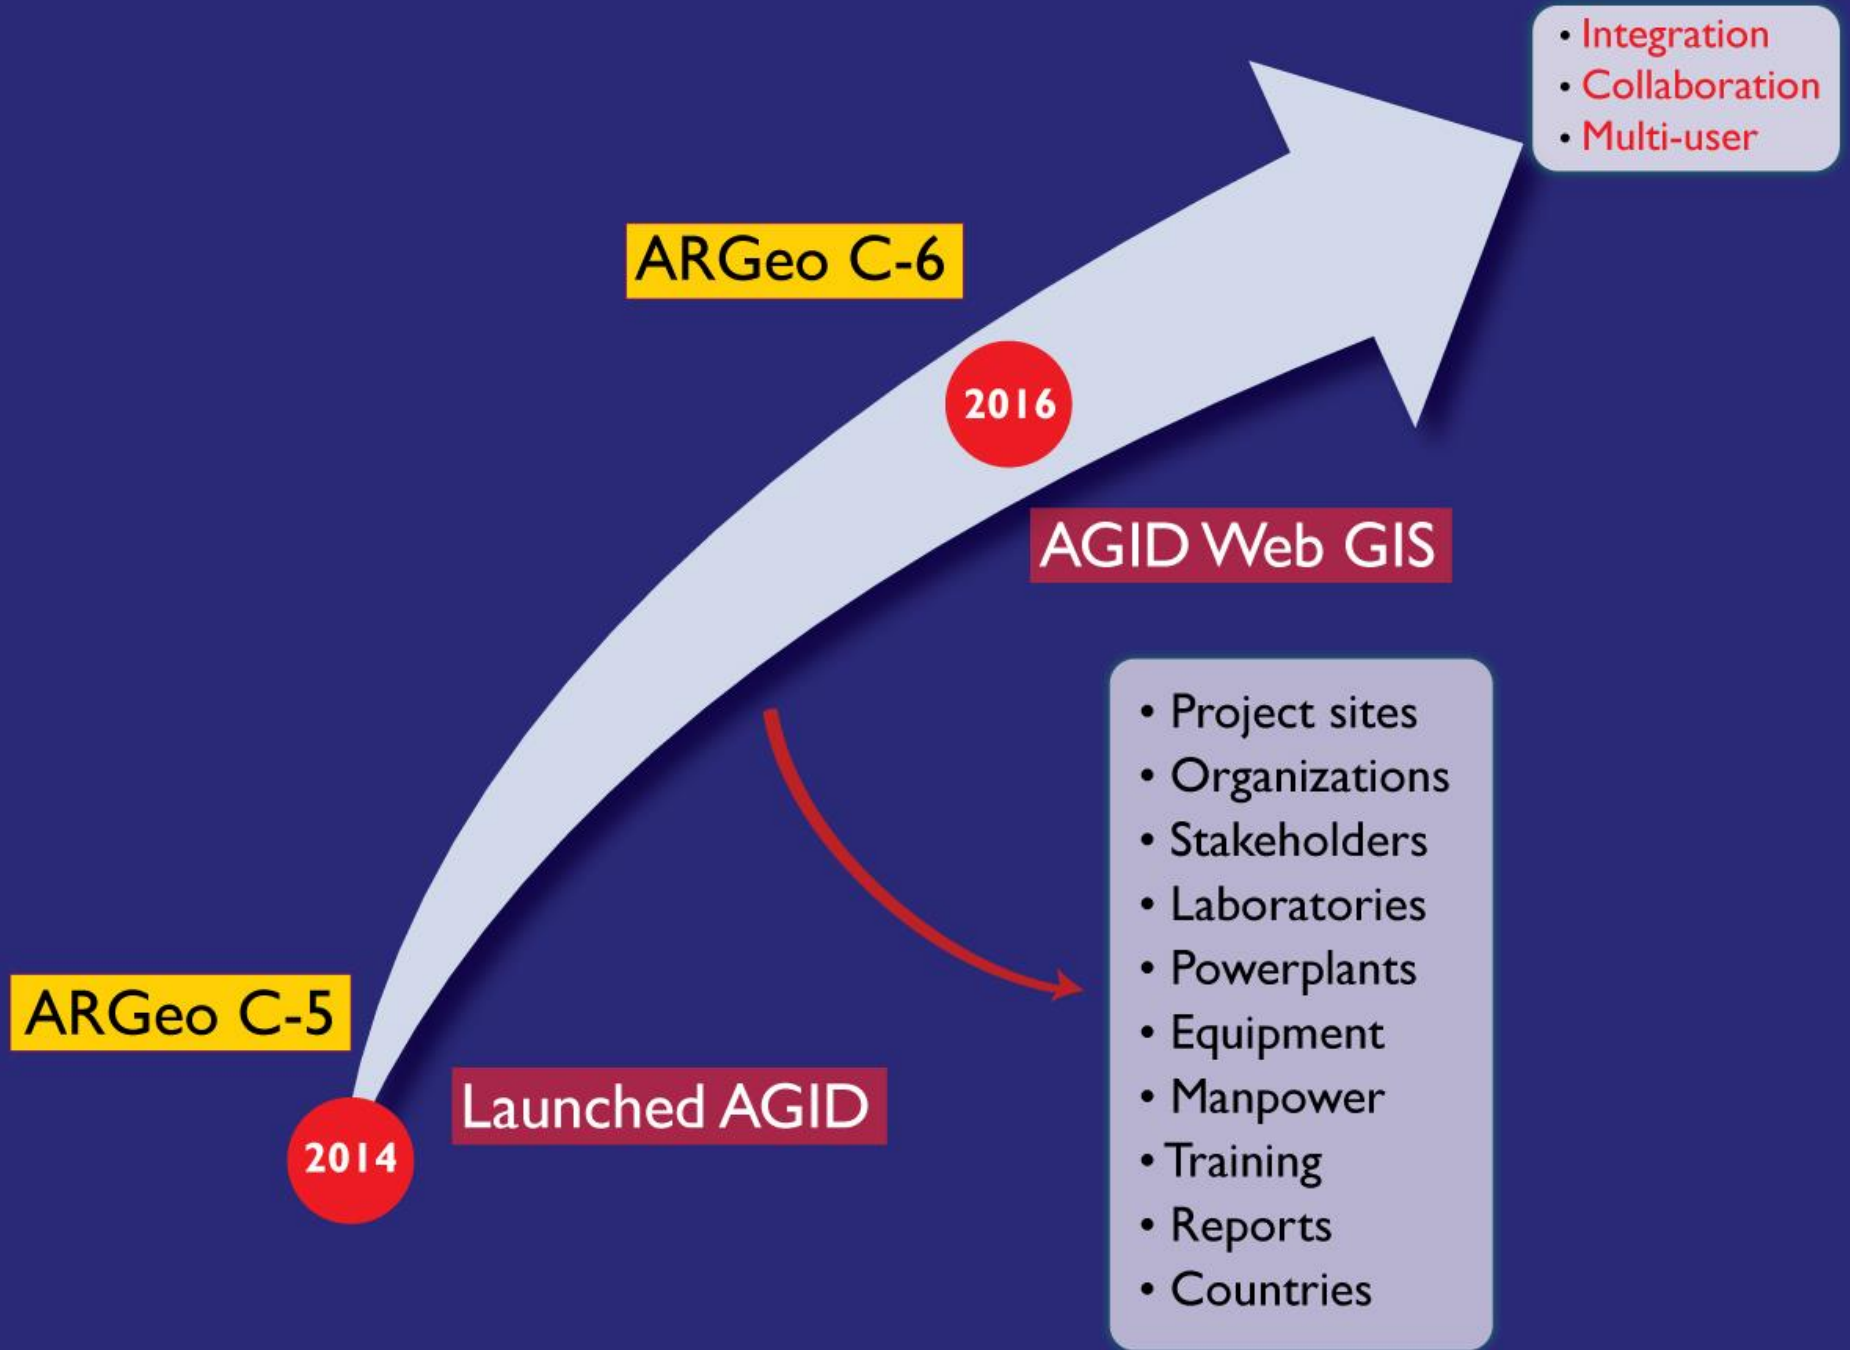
• Integration
• Collaboration
• Multi-user

ARGeo C-6

2016

AGID Web GIS

• Project sites
• Organizations
• Stakeholders
• Laboratories
• Powerplants
• Equipment
• Manpower
• Training
• Reports
• Countries

ARGeo C-5

Launched AGID

2014